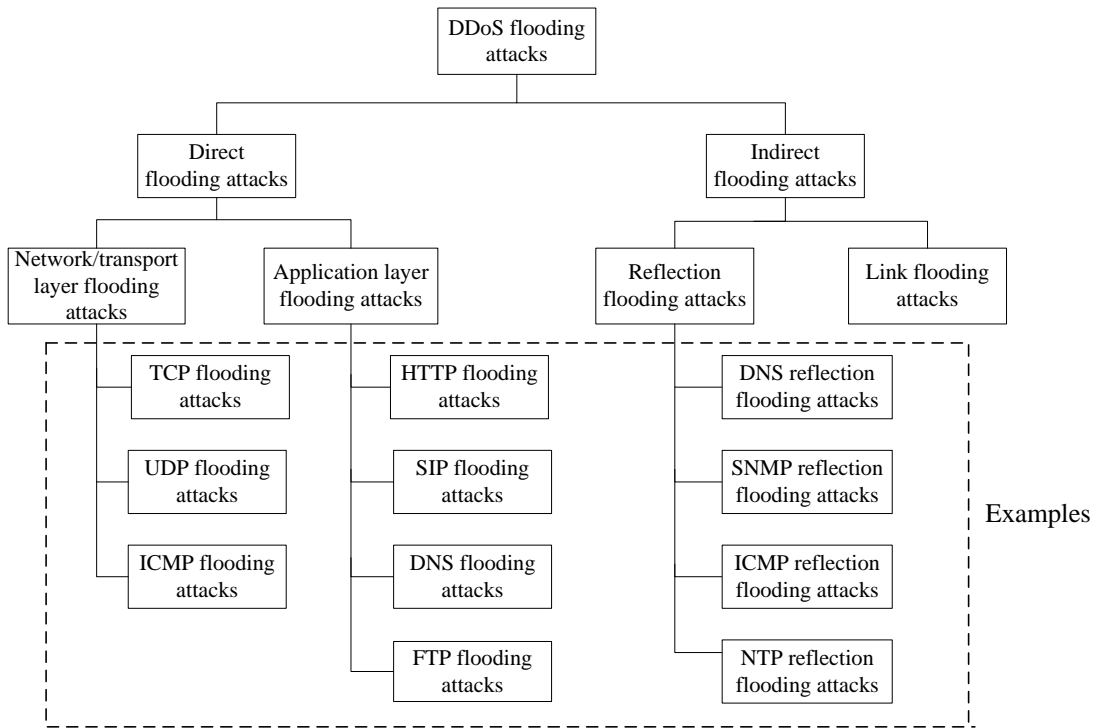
DDoS flooding attacks

Direct flooding attacks

Indirect flooding attacks

Network/transport layer flooding attacks

Application layer flooding attacks

Reflection flooding attacks

Link flooding attacks

TCP flooding attacks

UDP flooding attacks

ICMP flooding attacks

HTTP flooding attacks

SIP flooding attacks

DNS flooding attacks

FTP flooding attacks

DNS reflection flooding attacks

SNMP reflection flooding attacks

ICMP reflection flooding attacks

NTP reflection flooding attacks

Examples